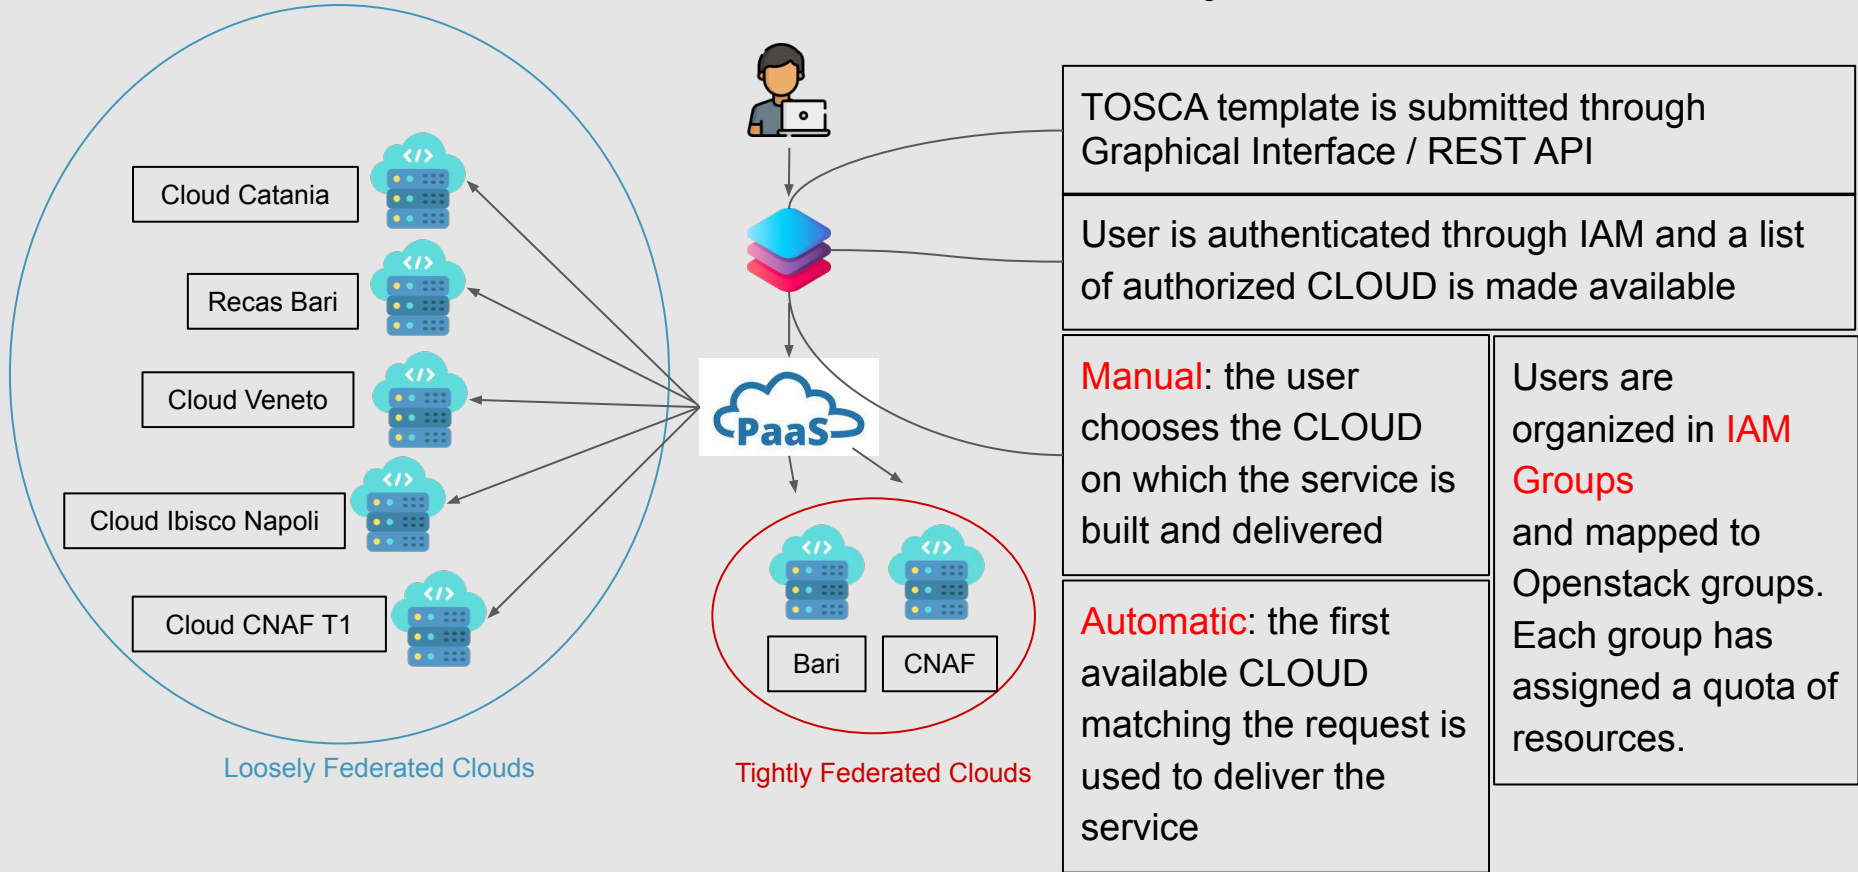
Cloud Catania

Recas Bari

Cloud Veneto

Cloud Ibisco Napoli

Cloud CNAF T1

Loosely Federated Clouds

PaaS

Bari

CNAF

Tightly Federated Clouds

TOSCA template is submitted through Graphical Interface / REST API

User is authenticated through IAM and a list of authorized CLOUD is made available

Manual: the user chooses the CLOUD on which the service is built and delivered

Automatic: the first available CLOUD matching the request is used to deliver the service

Users are organized in IAM Groups and mapped to Openstack groups. Each group has assigned a quota of resources.